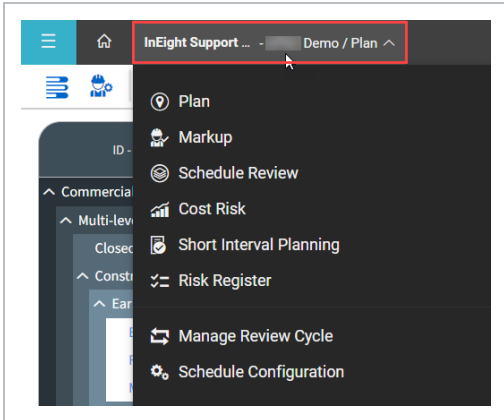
InEight Support ... - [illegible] Demo / Plan

ID -

Commercial

Multi-leve

Closed

Constr

Ear

Plan

Markup

Schedule Review

Cost Risk

Short Interval Planning

Risk Register

Manage Review Cycle

Schedule Configuration